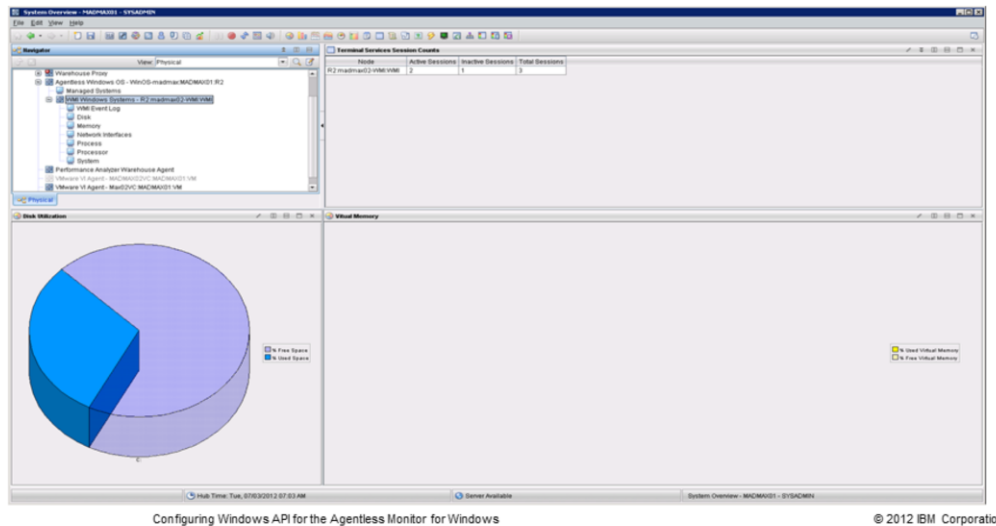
System Overview - MADMAX01 - SYSADMIN

File Edit View Help

Navigator

View: Physical

Warehouse Proxy
Agentless Windows OS - WinOS-madmac:MADMAX01:R2
Managed Systems
WMI Windows Systems - R2:madmax02-WMI:WMI
WMI Event Log
Disk
Memory
Network Interfaces
Process
Processor
System
Performance Analyzer Warehouse Agent
VMware VI Agent - MADMAX02VC:MADMAX01:VM
VMware VI Agent - Max02VC:MADMAX01:VM

Physical

Terminal Services Session Counts

| Node | Active Sessions | Inactive Sessions | Total Sessions |
|---|---|---|---|
| R2:madmax02-WMI:WMI | 2 | 1 | 3 |

Disk Utilization

% Free Space
% Used Space

Virtual Memory

% Used Virtual Memory
% Free Virtual Memory

Hub Time: Tue, 07/03/2012 07:03 AM

Server Available

System Overview - MADMAX01 - SYSADMIN

Configuring Windows API for the Agentless Monitor for Windows

© 2012 IBM Corporatio